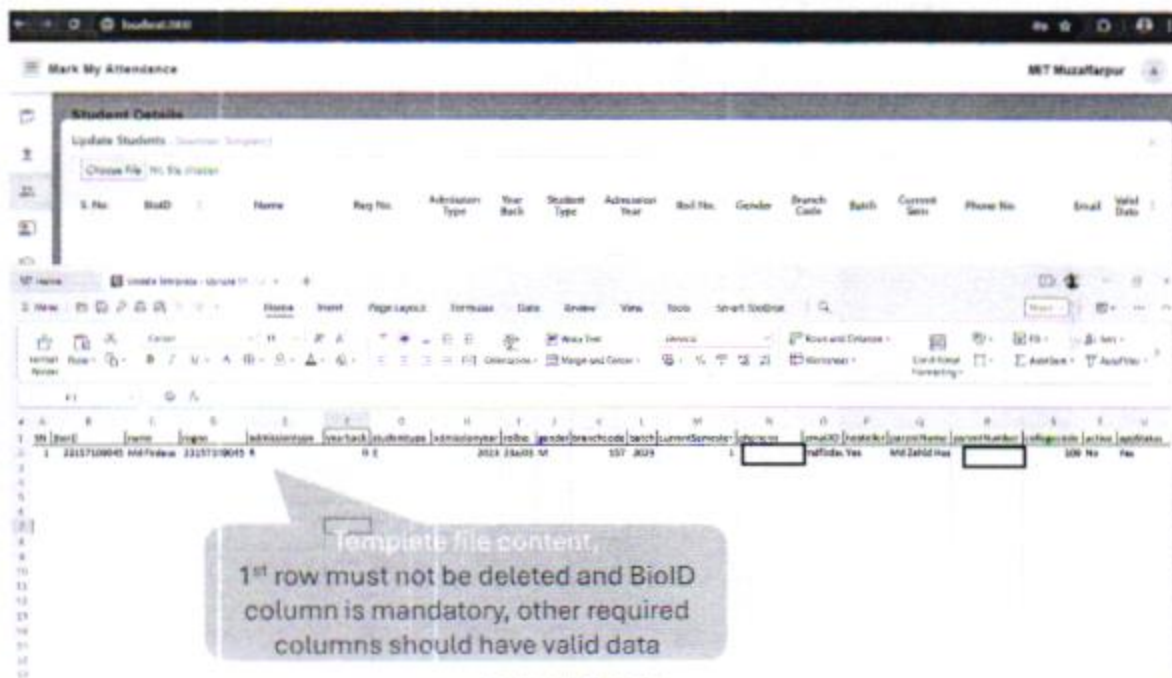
localhost:3000

Mark My Attendance

MIT Muzaffarpur

Student Details

Update Students (Download Template)

Choose File No file chosen

| S. No. | BioID | Name | Reg No. | Admission Type | Year Back | Student Type | Admission Year | Roll No. | Gender | Branch Code | Batch | Current Sem | Phone No. | Email | Valid Data |
|---|---|---|---|---|---|---|---|---|---|---|---|---|---|---|---|

Home | Update Students - Upload

New | Home | Insert | Page Layout | Formulas | Data | Review | View | Tools | Smart Toolbox

Format Painter | Paste | Calibri | 11 | Wrap Text | Merge and Center | General | Rows and Columns | Worksheet | Conditional Formatting | Fill | AutoSum | Sort | AutoFilter

| | A | B | C | D | E | F | G | H | I | J | K | L | M | N | O | P | Q | R | S | T | U |
|---|---|---|---|---|---|---|---|---|---|---|---|---|---|---|---|---|---|---|---|---|---|
| 1 | SN | bioId | name | regno | admissiontype | yearback | studenttype | admissionyear | rollno | gender | branchcode | batch | currentSemester | phoneno | emailID | hosteller | parentName | parentNumber | collegecode | active | appStatus |
| 2 | 1 | 23157109045 | Md Firdaus | 23157109045 | R | | 0 E | 2023 | 23a035 | M | 157 | 2029 | 1 | | mdfirdau | Yes | Md Zahid Has | | 109 | No | Yes |

Templete file content,
1st row must not be deleted and BioID column is mandatory, other required columns should have valid data